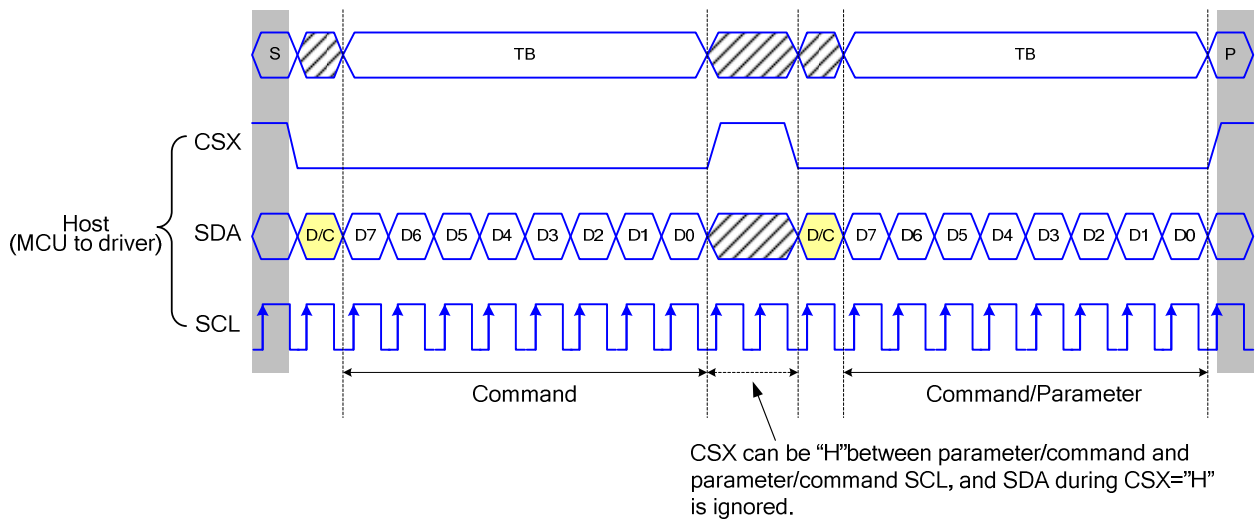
S

TB

TB

P

Host
(MCU to driver)

CSX

SDA

SCL

D/C D7 D6 D5 D4 D3 D2 D1 D0

D/C D7 D6 D5 D4 D3 D2 D1 D0

Command

Command/Parameter

CSX can be “H”between parameter/command and parameter/command SCL, and SDA during CSX=”H” is ignored.